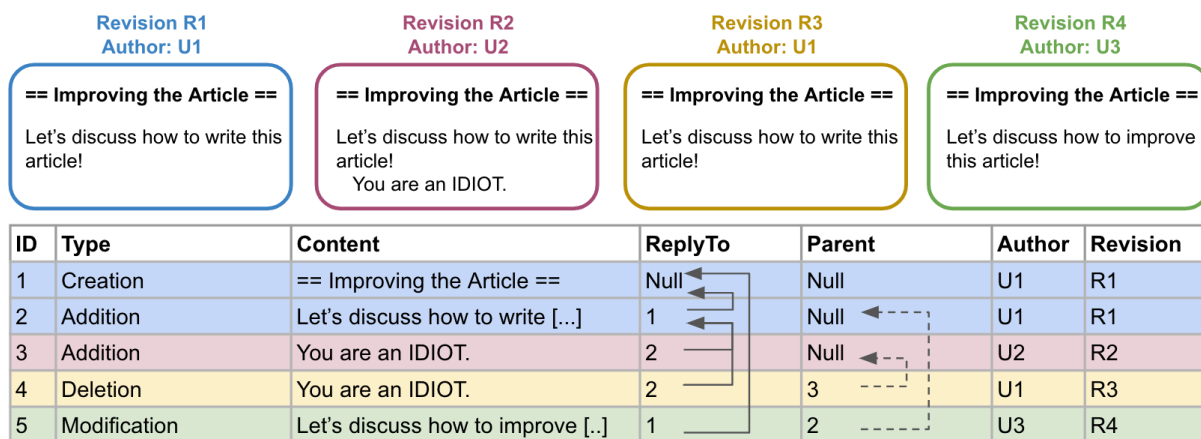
Revision R1
Author: U1

== Improving the Article ==

Let's discuss how to write this article!

Revision R2
Author: U2

== Improving the Article ==

Let's discuss how to write this article!
You are an IDIOT.

Revision R3
Author: U1

== Improving the Article ==

Let's discuss how to write this article!

Revision R4
Author: U3

== Improving the Article ==

Let's discuss how to improve this article!

| ID | Type | Content | ReplyTo | Parent | Author | Revision |
|---|---|---|---|---|---|---|
| 1 | Creation | == Improving the Article == | Null | Null | U1 | R1 |
| 2 | Addition | Let's discuss how to write [...] | 1 | Null | U1 | R1 |
| 3 | Addition | You are an IDIOT. | 2 | Null | U2 | R2 |
| 4 | Deletion | You are an IDIOT. | 2 | 3 | U1 | R3 |
| 5 | Modification | Let's discuss how to improve [..] | 1 | 2 | U3 | R4 |